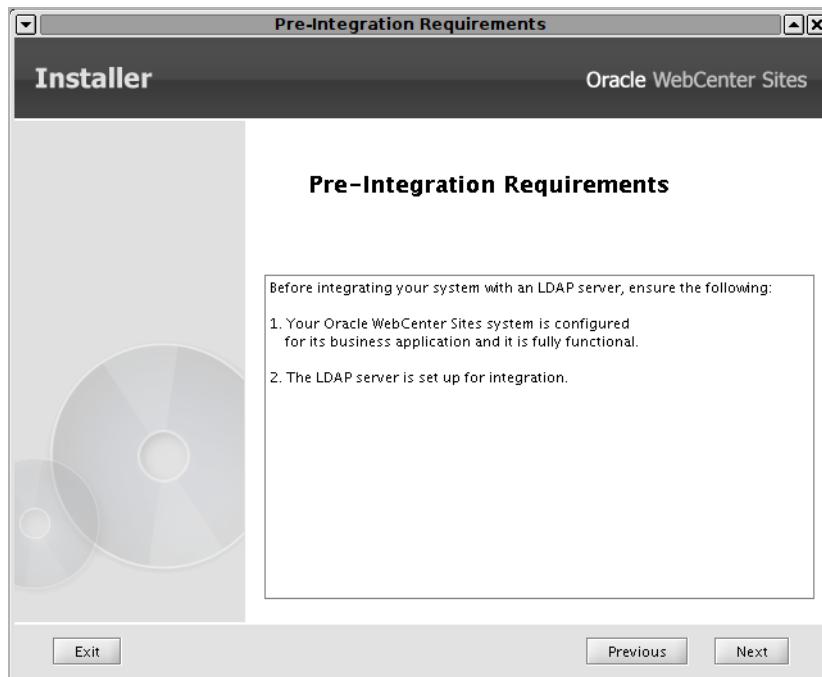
Pre-Integration Requirements

Installer

Oracle WebCenter Sites

Pre-Integration Requirements

Before integrating your system with an LDAP server, ensure the following:

1. Your Oracle WebCenter Sites system is configured for its business application and it is fully functional.

2. The LDAP server is set up for integration.

Exit

Previous

Next